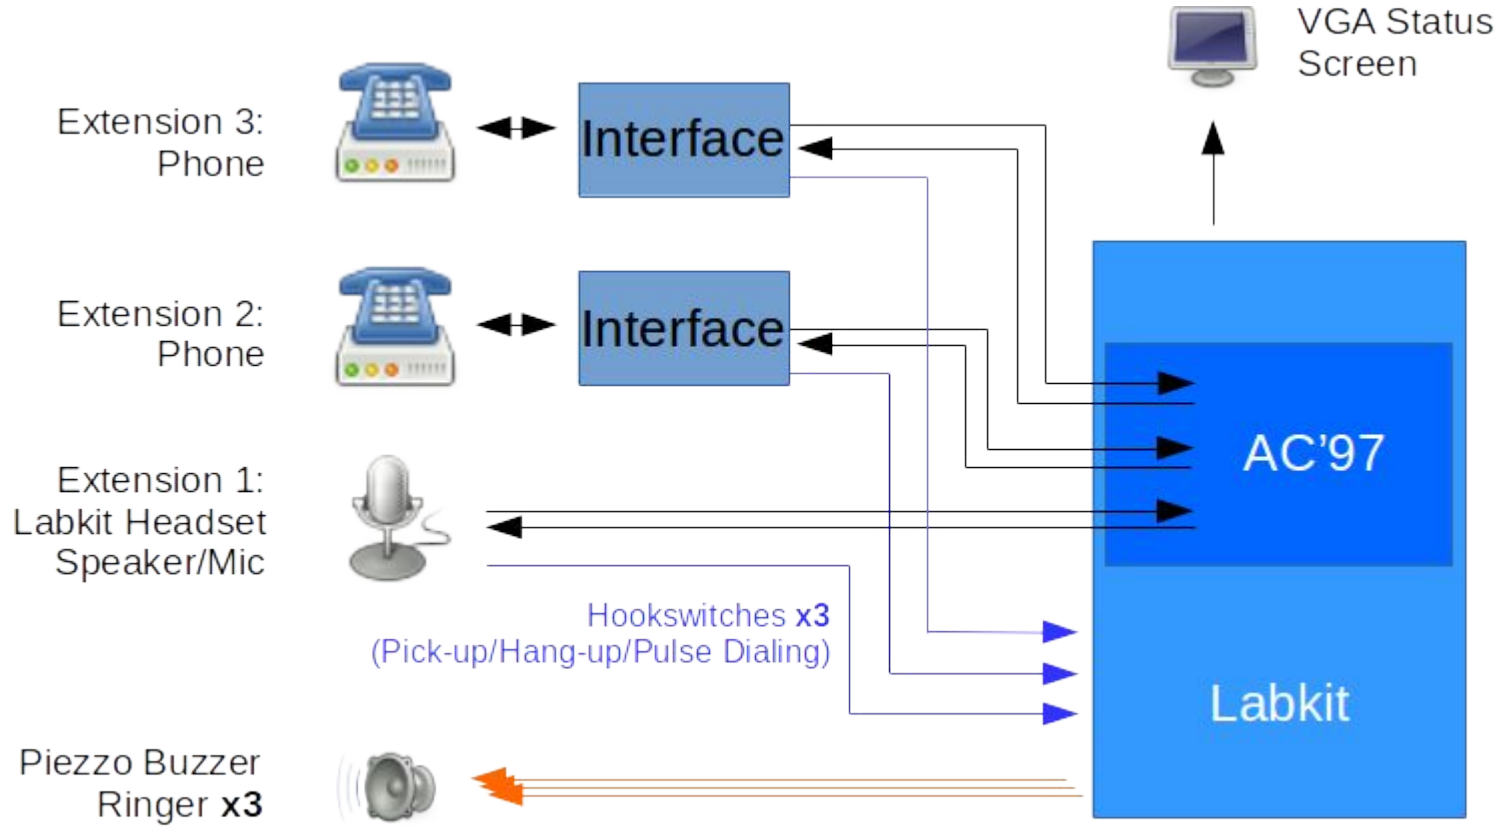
VGA Status Screen

Extension 3: Phone

Interface

Extension 2: Phone

Interface

AC'97

Extension 1: Labkit Headset Speaker/Mic

Hookswitches **x3**
(Pick-up/Hang-up/Pulse Dialing)

Labkit

Piezzo Buzzer Ringer **x3**